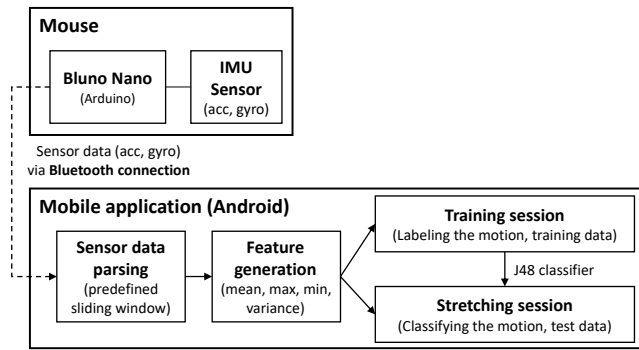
Mouse

Bluno Nano
(Arduino)

IMU Sensor
(acc, gyro)

Sensor data (acc, gyro)
via Bluetooth connection

Mobile application (Android)

Sensor data parsing
(predefined sliding window)

Feature generation
(mean, max, min, variance)

Training session
(Labeling the motion, training data)

J48 classifier

Stretching session
(Classifying the motion, test data)